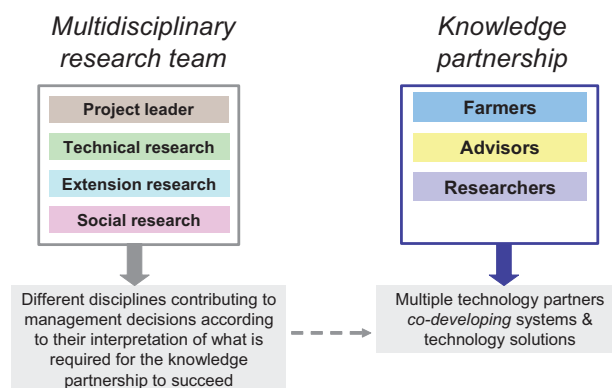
Multidisciplinary research team

Project leader

Technical research

Extension research

Social research

Different disciplines contributing to management decisions according to their interpretation of what is required for the knowledge partnership to succeed

Knowledge partnership

Farmers

Advisors

Researchers

Multiple technology partners *co-developing* systems & technology solutions